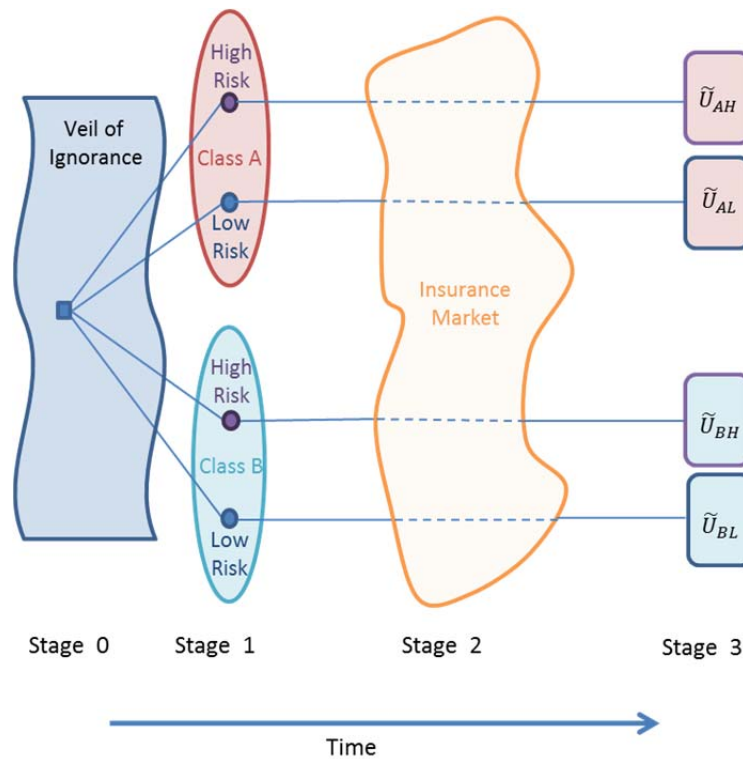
Veil of Ignorance

High Risk

Class A

Low Risk

High Risk

Class B

Low Risk

Insurance Market

$\widetilde{U}_{AH}$

$\widetilde{U}_{AL}$

$\widetilde{U}_{BH}$

$\widetilde{U}_{BL}$

Stage 0

Stage 1

Stage 2

Stage 3

Time